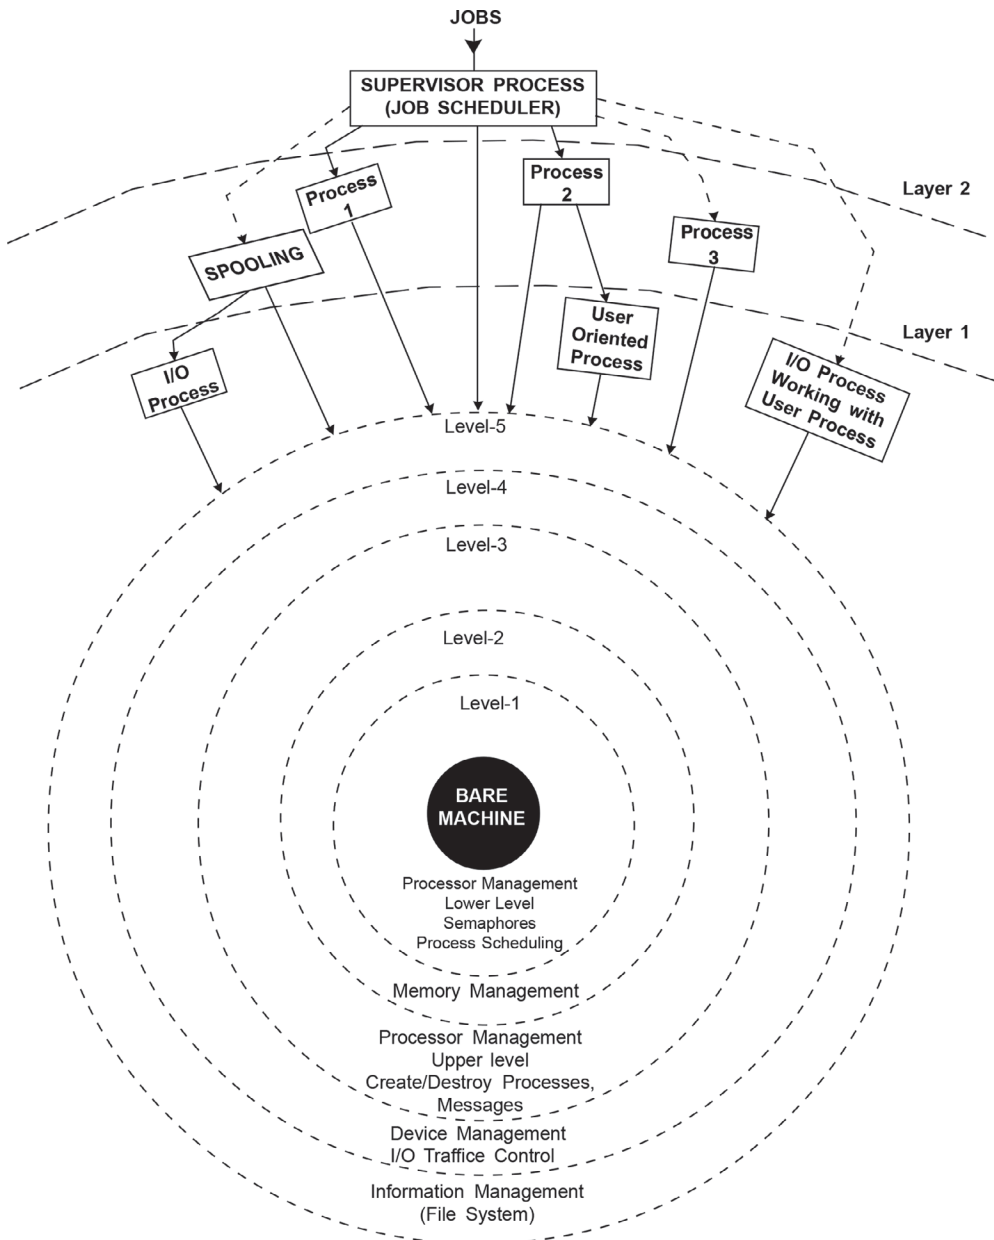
JOBS

SUPERVISOR PROCESS (JOB SCHEDULER)

Process 1

Process 2

Layer 2

SPOOLING

Process 3

User Oriented Process

Layer 1

I/O Process

I/O Process Working with User Process

Level-5

Level-4

Level-3

Level-2

Level-1

BARE MACHINE

Processor Management Lower Level Semaphores Process Scheduling

Memory Management

Processor Management Upper level Create/Destroy Processes, Messages

Device Management I/O Traffice Control

Information Management (File System)